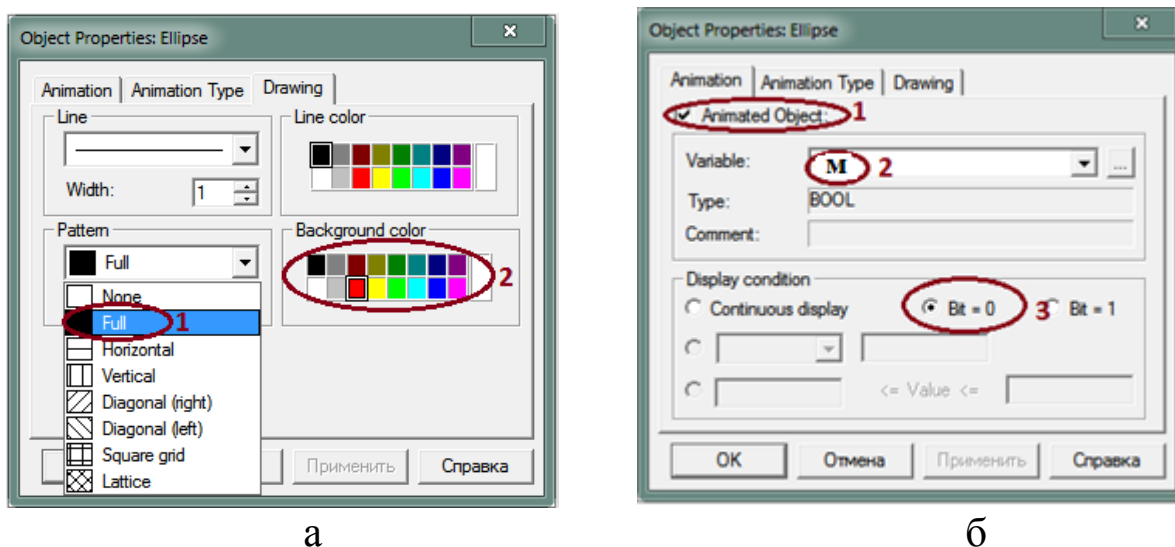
Object Properties: Ellipse
×
Animation | Animation Type | Drawing
Line
Line color
Width: 1
Pattern
Background color
Full
None
Full 1
Horizontal
Vertical
Diagonal (right)
Diagonal (left)
Square grid
Lattice
2
Применить
Справка

а

Object Properties: Ellipse
×
Animation | Animation Type | Drawing
Animated Object: 1
Variable: M 2
Type: BOOL
Comment:
Display condition
Continuous display
Bit = 0 3 Bit = 1
<= Value <=
OK
Отмена
Применить
Справка

б